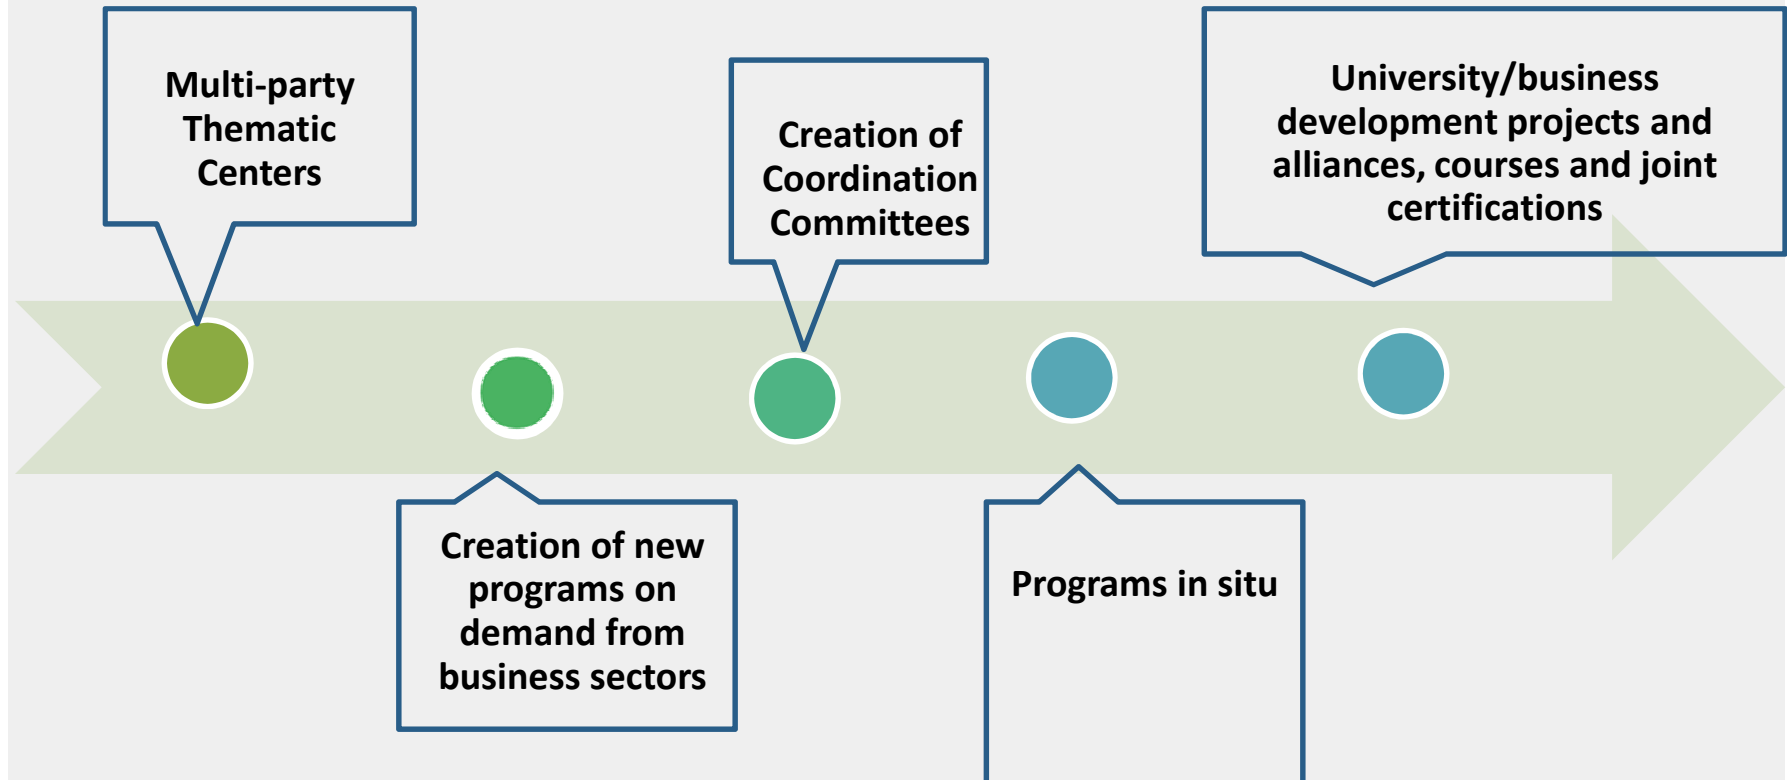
Multi-party Thematic Centers

Creation of new programs on demand from business sectors

Creation of Coordination Committees

Programs in situ

University/business development projects and alliances, courses and joint certifications